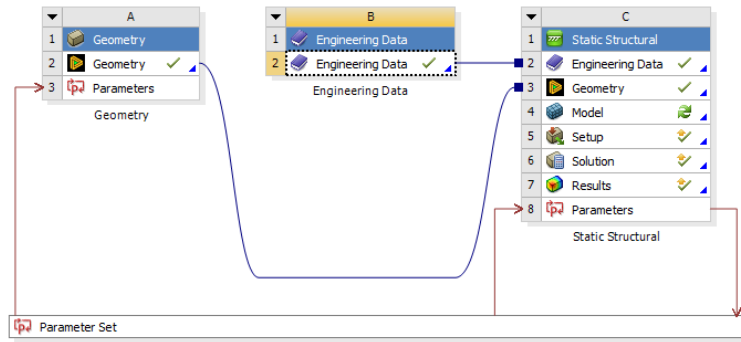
A
1 Geometry
2 Geometry
3 Parameters
Geometry

B
1 Engineering Data
2 Engineering Data
Engineering Data

C
1 Static Structural
2 Engineering Data
3 Geometry
4 Model
5 Setup
6 Solution
7 Results
8 Parameters
Static Structural

Parameter Set